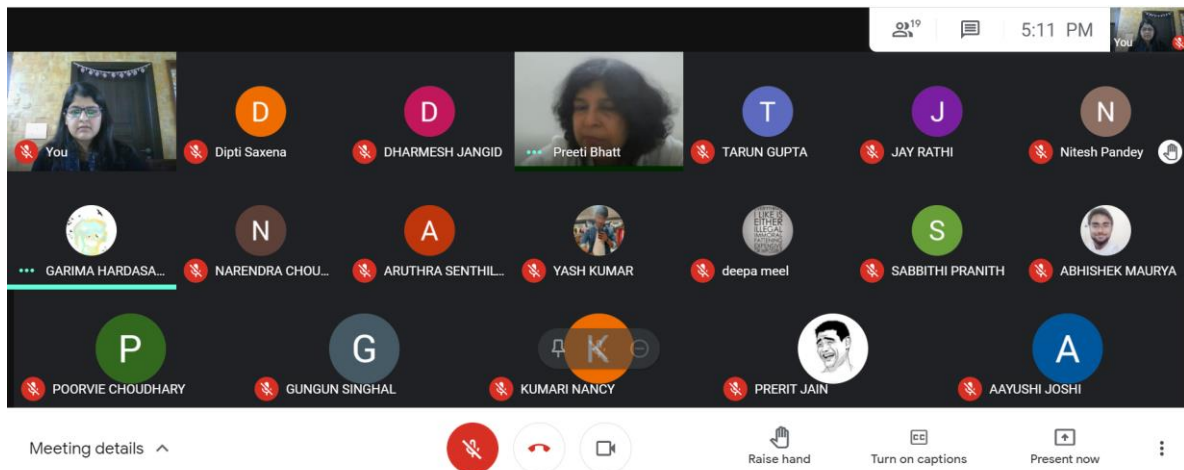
19

5:11 PM

You

You

D
Dipti Saxena

D
DHARMESH JANGID

Preeti Bhatt

T
TARUN GUPTA

J
JAY RATHI

N
Nitesh Pandey

GARIMA HARDASA...

N
NARENDRA CHOU...

A
ARUTHRA SENTHIL...

YASH KUMAR

deepa meel

S
SABBITHI PRANITH

ABHISHEK MAURYA

P
POORVIE CHOUDHARY

G
GUNGUN SINGHAL

K
KUMARI NANCY

PRERIT JAIN

A
AAYUSHI JOSHI

Meeting details

Raise hand

CC
Turn on captions

Present now